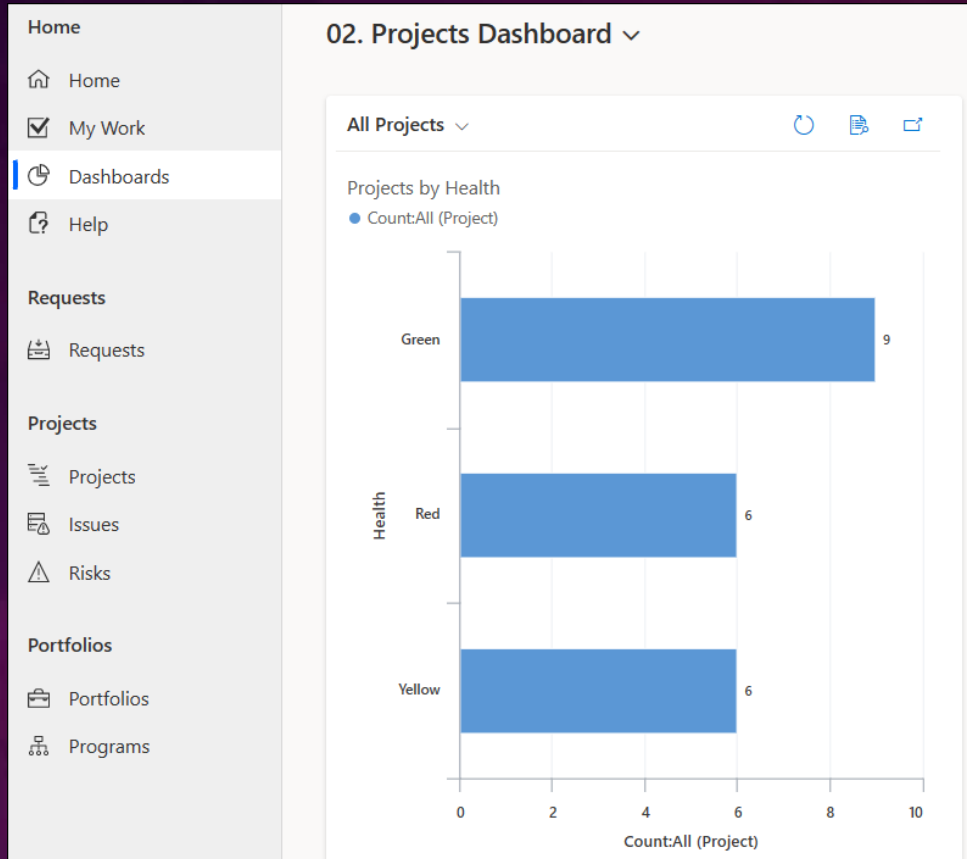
Home

Home

My Work

Dashboards

Help

Requests

Requests

Projects

Projects

Issues

Risks

Portfolios

Portfolios

Programs

02. Projects Dashboard

All Projects

Projects by Health

Count:All (Project)

Health

Green 9

Red 6

Yellow 6

0 2 4 6 8 10

Count:All (Project)